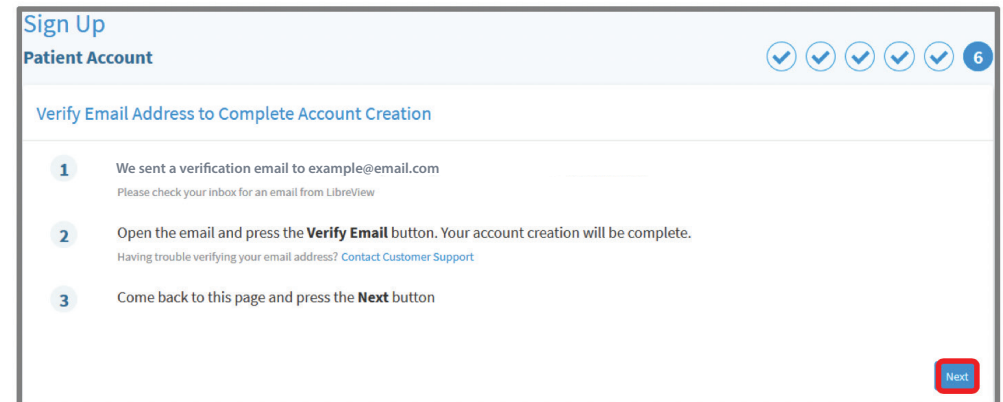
Sign Up

Patient Account

6

Verify Email Address to Complete Account Creation

1 We sent a verification email to example@email.com

Please check your inbox for an email from LibreView

2 Open the email and press the **Verify Email** button. Your account creation will be complete.

Having trouble verifying your email address? Contact Customer Support

3 Come back to this page and press the **Next** button

Next